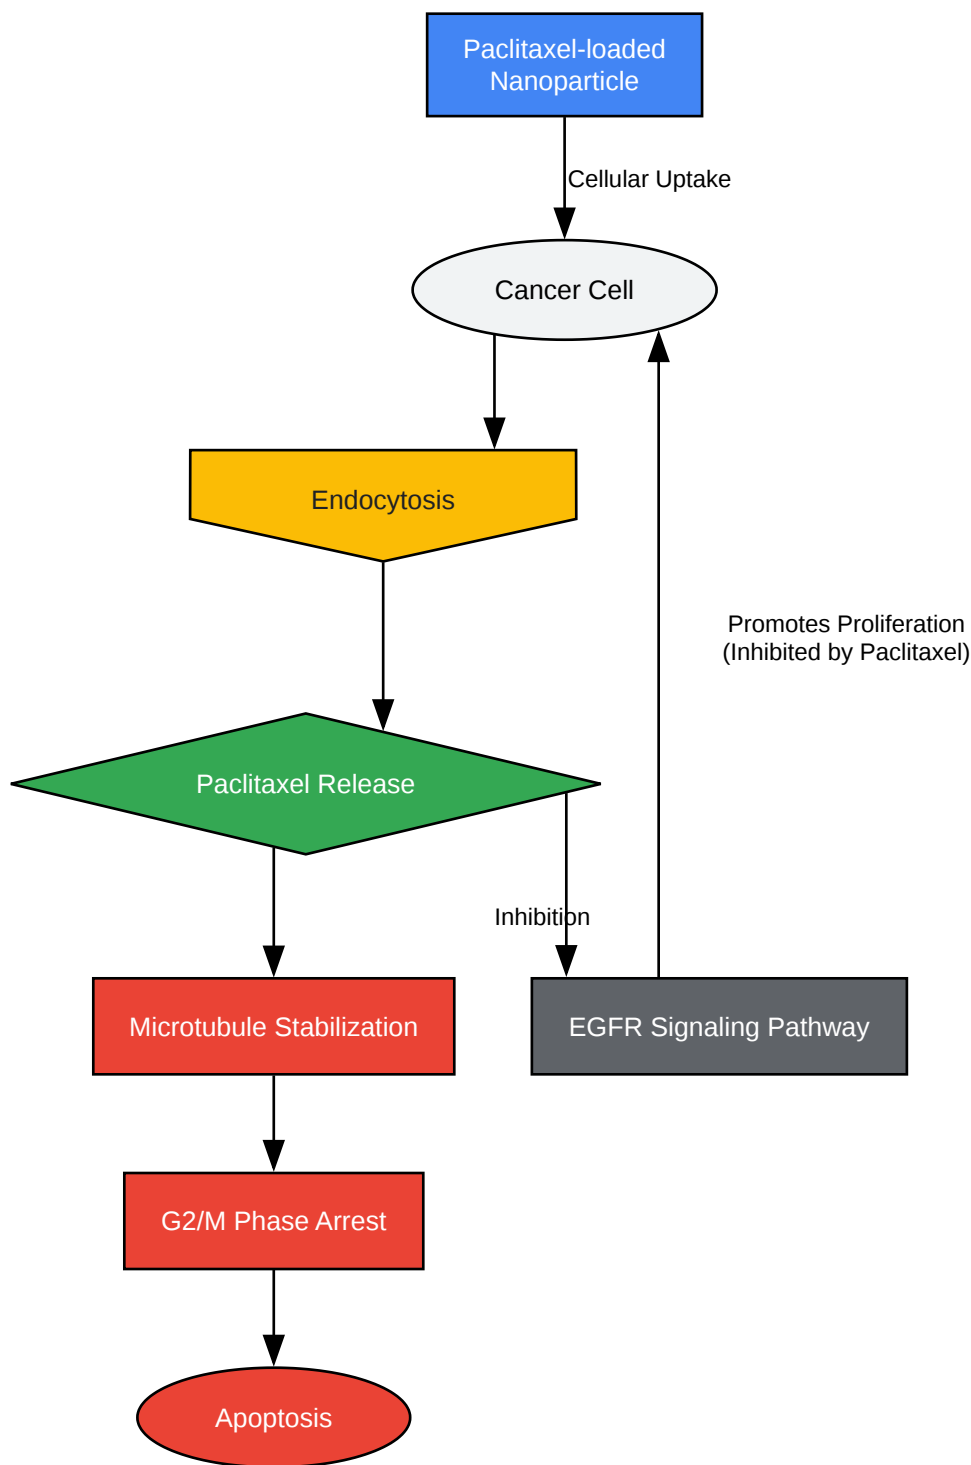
Paclitaxel-loaded Nanoparticle

Cellular Uptake

Cancer Cell

Endocytosis

Promotes Proliferation
(Inhibited by Paclitaxel)

Paclitaxel Release

Inhibition

Microtubule Stabilization

EGFR Signaling Pathway

G2/M Phase Arrest

Apoptosis